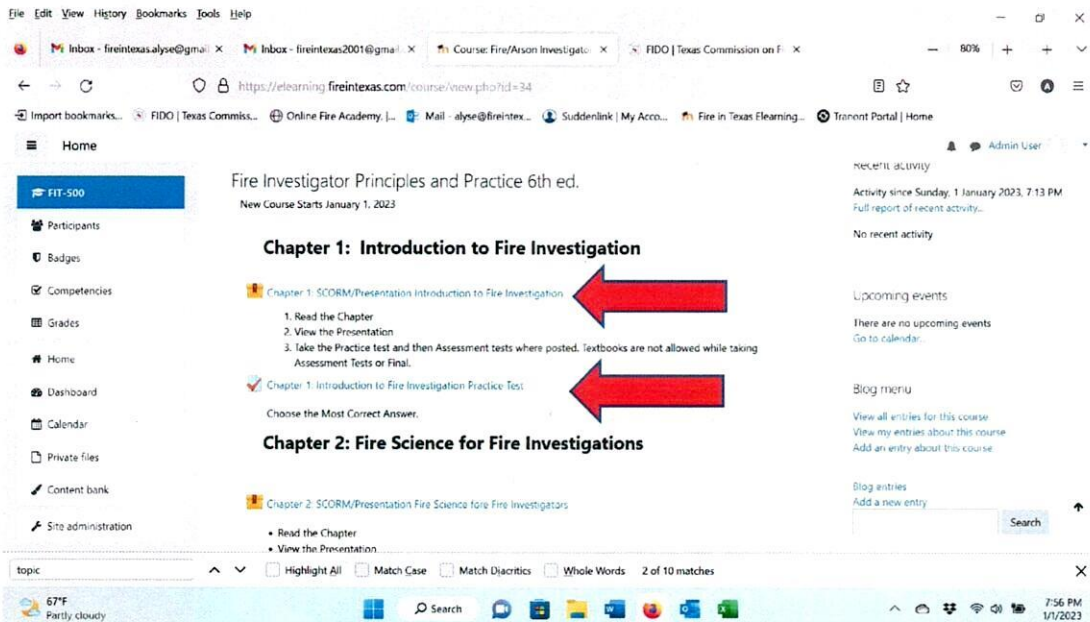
File Edit View History Bookmarks Tools Help

Inbox - fireintexas.alyse@gmail × Inbox - fireintexas2001@gmail × Course: Fire/Arson Investigato × FIDO | Texas Commission on F ×

80%

https://elearning.fireintexas.com/course/view.php?id=34

Import bookmarks... FIDO | Texas Commiss... Online Fire Academy. |... Mail - alyse@fireintex... Suddenlink | My Acco... Fire in Texas Elearning... Trenont Portal | Home

Home

Admin User

FIT-500

Participants

Badges

Competencies

Grades

Home

Dashboard

Calendar

Private files

Content bank

Site administration

Fire Investigator Principles and Practice 6th ed.

New Course Starts January 1, 2023

Chapter 1: Introduction to Fire Investigation

Chapter 1: SCORM/Presentation Introduction to Fire Investigation

1. Read the Chapter
2. View the Presentation
3. Take the Practice test and then Assessment tests where posted. Textbooks are not allowed while taking Assessment Tests or Final.

Chapter 1: Introduction to Fire Investigation Practice Test

Choose the Most Correct Answer.

Chapter 2: Fire Science for Fire Investigations

Chapter 2: SCORM/Presentation Fire Science fore Fire Investigators

• Read the Chapter
• View the Presentation

Recent activity

Activity since Sunday, 1 January 2023, 7:13 PM
Full report of recent activity...

No recent activity

Upcoming events

There are no upcoming events
Go to calendar...

Blog menu

View all entries for this course
View my entries about this course
Add an entry about this course

Blog entries
Add a new entry

Search

topic

Highlight All Match Case Match Diacritics Whole Words 2 of 10 matches

67°F
Partly cloudy

Search

7:56 PM
1/1/2023